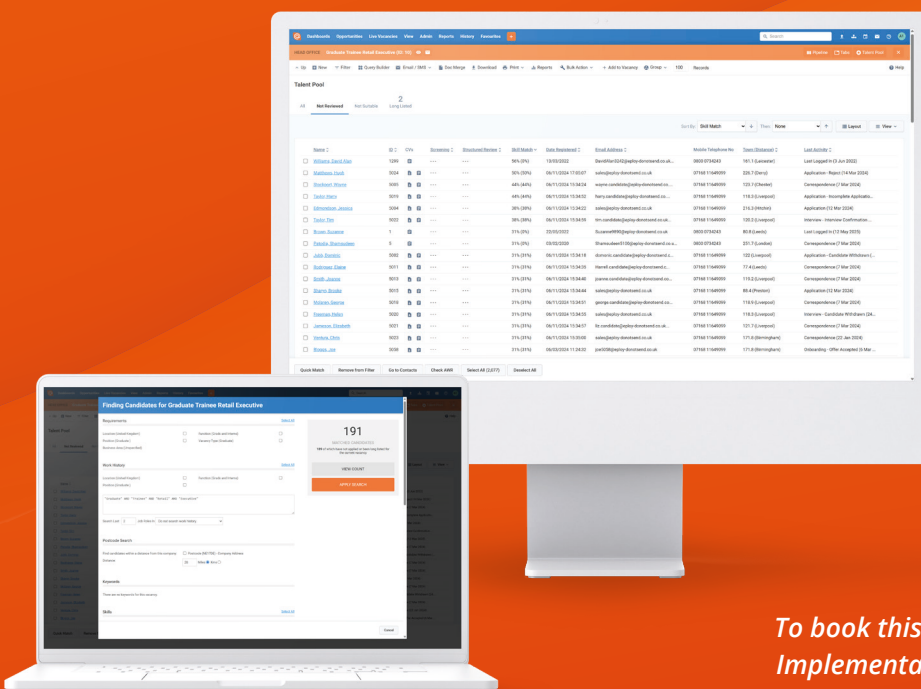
Dashboards Opportunities Live Vacancies View Admin Reports History Favourites

Search

HEAD OFFICE: Graduate Trainee Retail Executive (GC-10)

Pipeline Take Talent Pool

Up New Filter Query Builder Email / SMS Doc Merge Download Print Reports Bulk Action Add to Vacancy Group 100 Records

Help

Talent Pool

All Not Reviewed Not Suitable 2 Long Listed

Sort By: Skill Match Then: None Layout View

| | Name | ID | CVs | Screening | Structured Review | Skill Match | Date Registered | Email Address | Mobile Telephone No | Town (Distance) | Last Activity |
|---|---|---|---|---|---|---|---|---|---|---|---|
| | Williams, David Alan | 1289 | | ... | ... | 56% (0%) | 13/03/2022 | DavidAlan0242@eploy-donotsend.co.uk | 0800 0734243 | 181.1 (Leicester) | Last Logged In (3 Jun 2022) |
| | Maddison, Hugh | 5024 | | ... | ... | 50% (50%) | 06/11/2024 17:00:07 | sales@eploy-donotsend.co.uk | 07168 11649099 | 226.7 (Derry) | Application - Reject (14 Mar 2024) |
| | Sheldrerl, Wayne | 5005 | | ... | ... | 44% (44%) | 06/11/2024 15:34:24 | wayne.candidate@eploy-donotsend.co.uk | 07168 11649099 | 123.7 (Chester) | Correspondence (7 Mar 2024) |
| | Taylor, Harry | 5019 | | ... | ... | 44% (44%) | 06/11/2024 15:34:52 | harry.candidate@eploy-donotsend.co... | 07168 11649099 | 116.3 (Liverpool) | Application - Incomplete Applicatio... |
| | Edmondson, Jessica | 5094 | | ... | ... | 38% (38%) | 06/11/2024 15:34:22 | sales@eploy-donotsend.co.uk | 07168 11649099 | 215.3 (Hitchin) | Application (12 Mar 2024) |
| | Taylor, Tim | 5032 | | ... | ... | 38% (38%) | 06/11/2024 15:34:59 | tim.candidate@eploy-donotsend.co.uk | 07168 11649099 | 120.3 (Liverpool) | Interview - Interview Confirmation... |
| | Brown, Suzanne | 1 | | ... | ... | 31% (0%) | 23/03/2022 | Suzanne9898@eploy-donotsend.co.uk | 0800 0734243 | 80.8 (Leeds) | Last Logged In (12 May 2025) |
| | Patudle, Shamsudeen | 5 | | ... | ... | 31% (0%) | 03/02/2020 | Shamsudeen5100@eploy-donotsend.co.u... | 0800 0734243 | 231.7 (London) | Last Logged In (4 Jun 2024) |
| | Jubb, Dominic | 5092 | | ... | ... | 31% (31%) | 06/11/2024 15:34:18 | dominic.candidate@eploy-donotsend.c... | 07168 11649099 | 122 (Liverpool) | Application - Candidate Withdrawn (... |
| | Robinson, Elaine | 5011 | | ... | ... | 31% (31%) | 06/11/2024 15:34:39 | Harrell.candidate@eploy-donotsend.co... | 07168 11649099 | 17.4 (Leeds) | Correspondence (7 Mar 2024) |
| | Smith, Joanne | 5010 | | ... | ... | 31% (31%) | 06/11/2024 15:34:40 | joanne.candidate@eploy-donotsend.co... | 07168 11649099 | 115.2 (Liverpool) | Correspondence (7 Mar 2024) |
| | Sharne, Brodie | 5015 | | ... | ... | 31% (31%) | 06/11/2024 15:34:44 | sales@eploy-donotsend.co.uk | 07168 11649099 | 88.4 (Preston) | Application (12 Mar 2024) |
| | Molaren, George | 5018 | | ... | ... | 31% (31%) | 06/11/2024 15:34:51 | george.candidate@eploy-donotsend.co... | 07168 11649099 | 118.5 (Liverpool) | Correspondence (7 Mar 2024) |
| | Freeman, Helen | 5020 | | ... | ... | 31% (31%) | 06/11/2024 15:34:55 | sales@eploy-donotsend.co.uk | 07168 11649099 | 118.3 (Liverpool) | Interview - Candidate Withdrawn (24... |
| | Jameson, Elizabeth | 5021 | | ... | ... | 31% (31%) | 06/11/2024 15:34:57 | liz.candidate@eploy-donotsend.co.uk | 07168 11649099 | 121.1 (Liverpool) | Correspondence (7 Mar 2024) |
| | Ventura, Chris | 5023 | | ... | ... | 31% (31%) | 06/11/2024 15:35:00 | sales@eploy-donotsend.co.uk | 07168 11649099 | 171.8 (Birmingham) | Correspondence (22 Jan 2024) |
| | Biggar, Joe | 5030 | | ... | ... | 31% (31%) | 06/02/2024 11:24:32 | joe5030@eploy-donotsend.co.uk | 07168 11649099 | 171.8 (Birmingham) | Onboarding - Offer Accepted (6 Mar... |

Quick Match Remove from Filter Go to Contacts Check AWR Select All (2,077) Deselect All

Finding Candidates for Graduate Trainee Retail Executive

Requirements Select All

Location (United Kingdom) Function (Goods and Items)
Position (Graduate) Vacancy Type (Graduate)
Business Area (Unspecified)

191
MATCHING CANDIDATES
191 of which have not applied or been long listed for this vacancy

VIEW COUNT
APPLY SEARCH

Work History Select All

Location (United Kingdom) Function (Goods and Items)
Position (Graduate)

"Graduate" AND "Trainee" AND "Retail" AND "Executive"

Search Last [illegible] Job Roles In: Do not search work history

Postcode Search

Find candidates within a distance from this company Postcode (M17 1SE) - Company Address
Distance 25 Miles Kms

Keywords

There are no keywords for this vacancy

Skills Select All

Cancel

To book this
Implementa